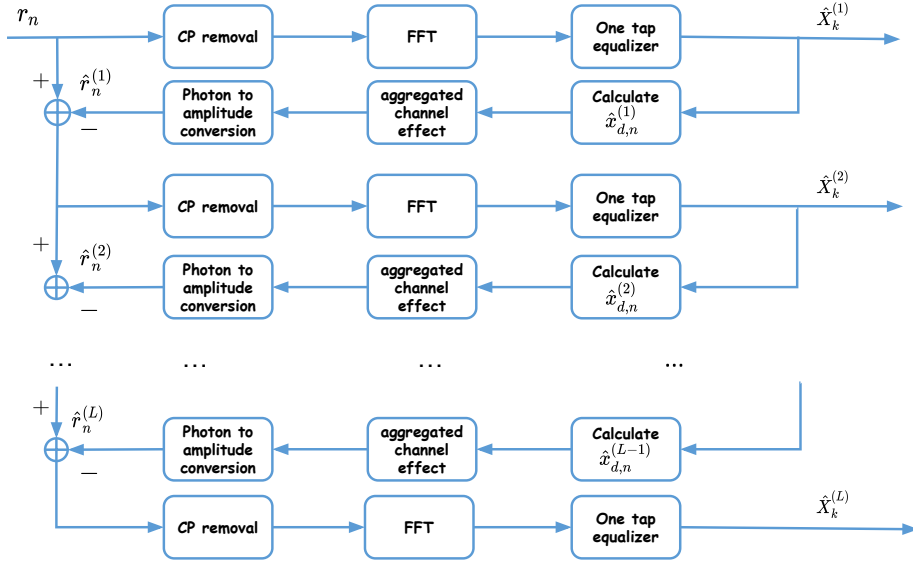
$r_n$

CP removal

FFT

One tap equalizer

$\hat{X}_k^{(1)}$

$+$

$\hat{r}_n^{(1)}$

$-$

Photon to amplitude conversion

aggregated channel effect

Calculate $\hat{x}_{d,n}^{(1)}$

CP removal

FFT

One tap equalizer

$\hat{X}_k^{(2)}$

$+$

$\hat{r}_n^{(2)}$

$-$

Photon to amplitude conversion

aggregated channel effect

Calculate $\hat{x}_{d,n}^{(2)}$

$\cdots$ $\cdots$ $\cdots$ ...

$+$

$\hat{r}_n^{(L)}$

$-$

Photon to amplitude conversion

aggregated channel effect

Calculate $\hat{x}_{d,n}^{(L-1)}$

CP removal

FFT

One tap equalizer

$\hat{X}_k^{(L)}$